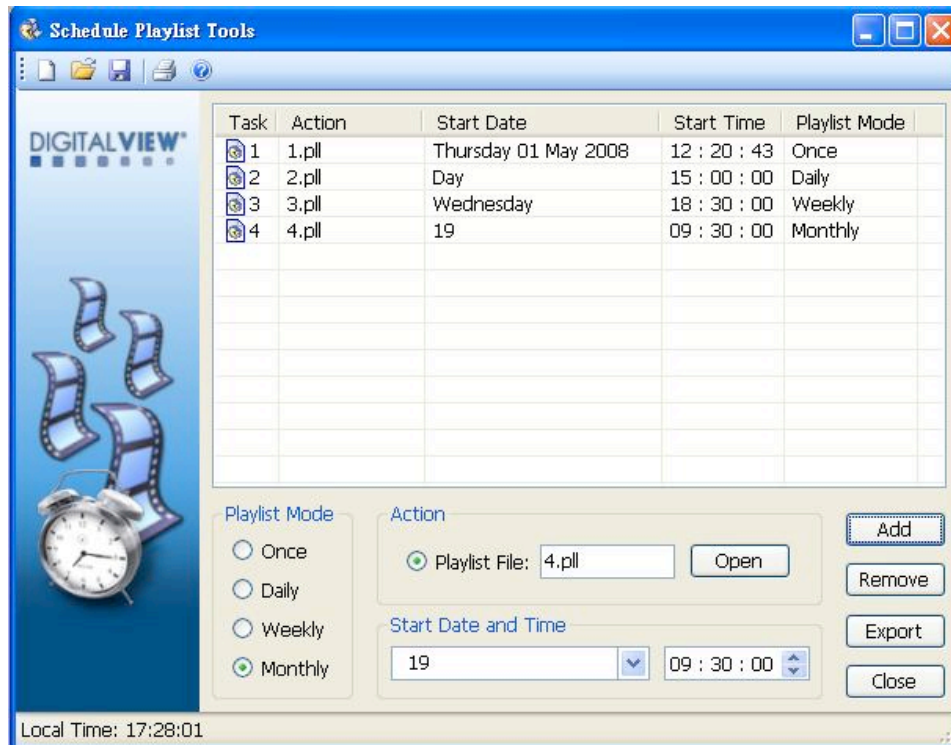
Schedule Playlist Tools

DIGITALVIEW

| Task | Action | Start Date | Start Time | Playlist Mode |
|---|---|---|---|---|
| 1 | 1.pll | Thursday 01 May 2008 | 12 : 20 : 43 | Once |
| 2 | 2.pll | Day | 15 : 00 : 00 | Daily |
| 3 | 3.pll | Wednesday | 18 : 30 : 00 | Weekly |
| 4 | 4.pll | 19 | 09 : 30 : 00 | Monthly |

Playlist Mode
Once
Daily
Weekly
Monthly

Action
Playlist File: 4.pll
Open

Start Date and Time
19
09 : 30 : 00

Add
Remove
Export
Close

Local Time: 17:28:01